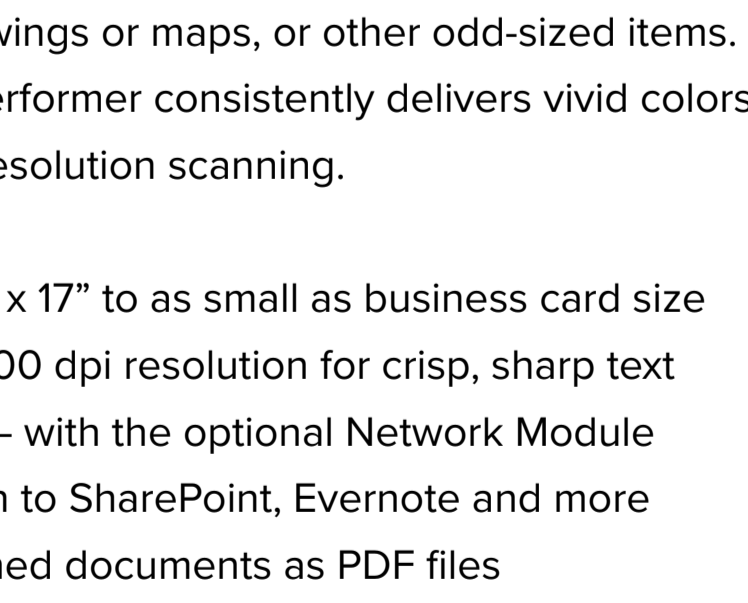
vings or maps, or other odd-sized items. erformer consistently delivers vivid colors esolution scanning.

x 17” to as small as business card size
00 dpi resolution for crisp, sharp text
– with the optional Network Module
n to SharePoint, Evernote and more
ned documents as PDF files